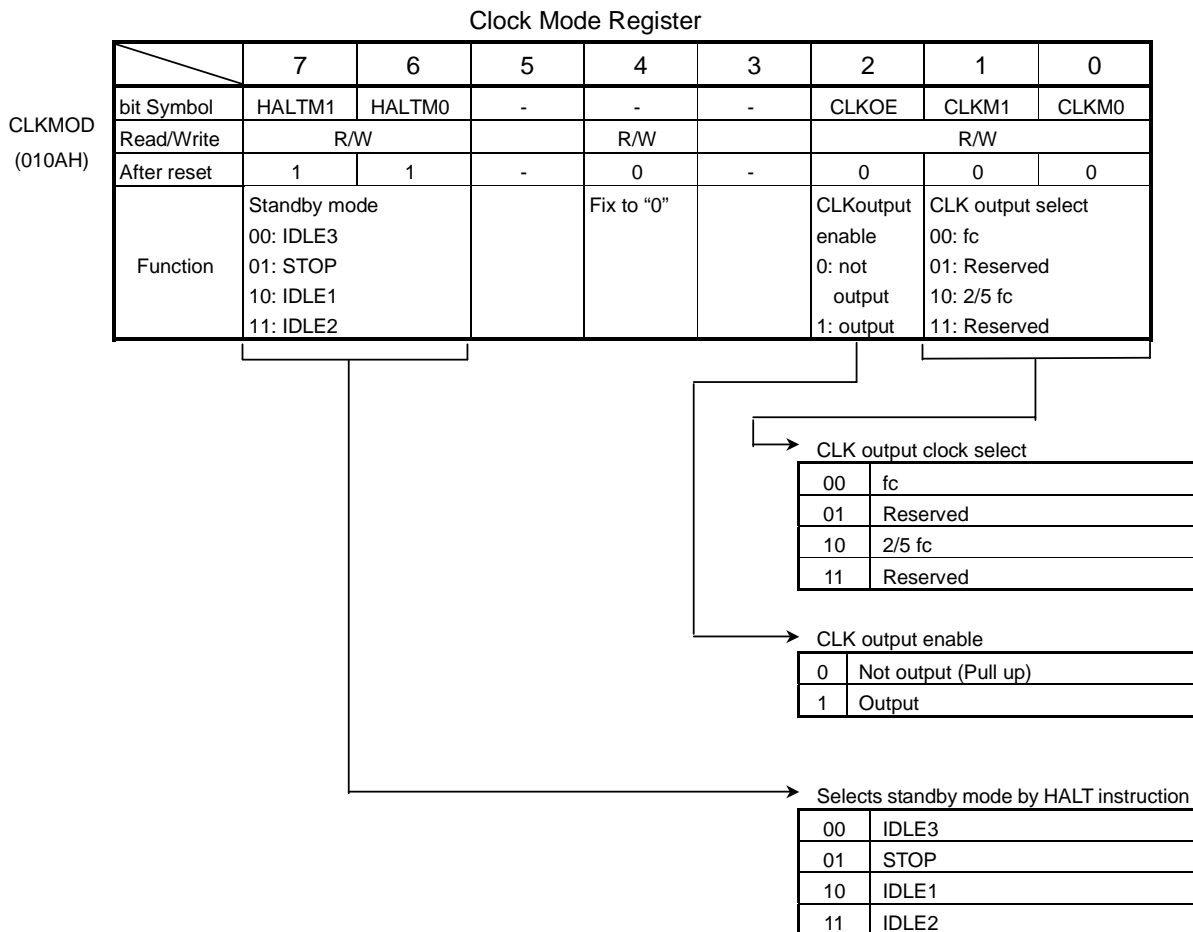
Clock Mode Register

CLKMOD
(010AH)

| | 7 | 6 | 5 | 4 | 3 | 2 | 1 | 0 |
|---|---|---|---|---|---|---|---|---|
| bit Symbol | HALTM1 | HALTM0 | - | - | - | CLKOE | CLKM1 | CLKM0 |
| Read/Write | R/W | | | R/W | | R/W | | |
| After reset | 1 | 1 | - | 0 | - | 0 | 0 | 0 |
| Function | Standby mode 00: IDLE3 01: STOP 10: IDLE1 11: IDLE2 | | | Fix to "0" | | CLKoutput enable 0: not output 1: output | CLK output select 00: fc 01: Reserved 10: 2/5 fc 11: Reserved | |

CLK output clock select

| | |
|---|---|
| 00 | fc |
| 01 | Reserved |
| 10 | 2/5 fc |
| 11 | Reserved |

CLK output enable

| | |
|---|---|
| 0 | Not output (Pull up) |
| 1 | Output |

Selects standby mode by HALT instruction

| | |
|---|---|
| 00 | IDLE3 |
| 01 | STOP |
| 10 | IDLE1 |
| 11 | IDLE2 |